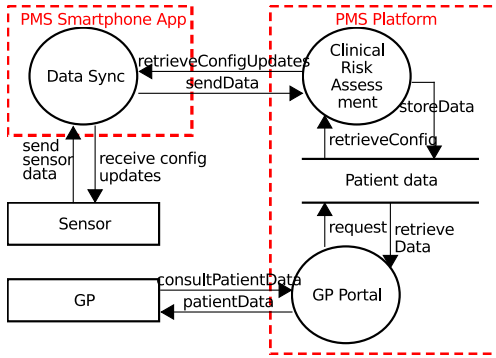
PMS Smartphone App

Data Sync

PMS Platform

Clinical Risk Assessment

retrieveConfigUpdates

sendData

storeData

retrieveConfig

send sensor data

receive config updates

Patient data

Sensor

request

retrieve Data

consultPatientData

GP

patientData

GP Portal